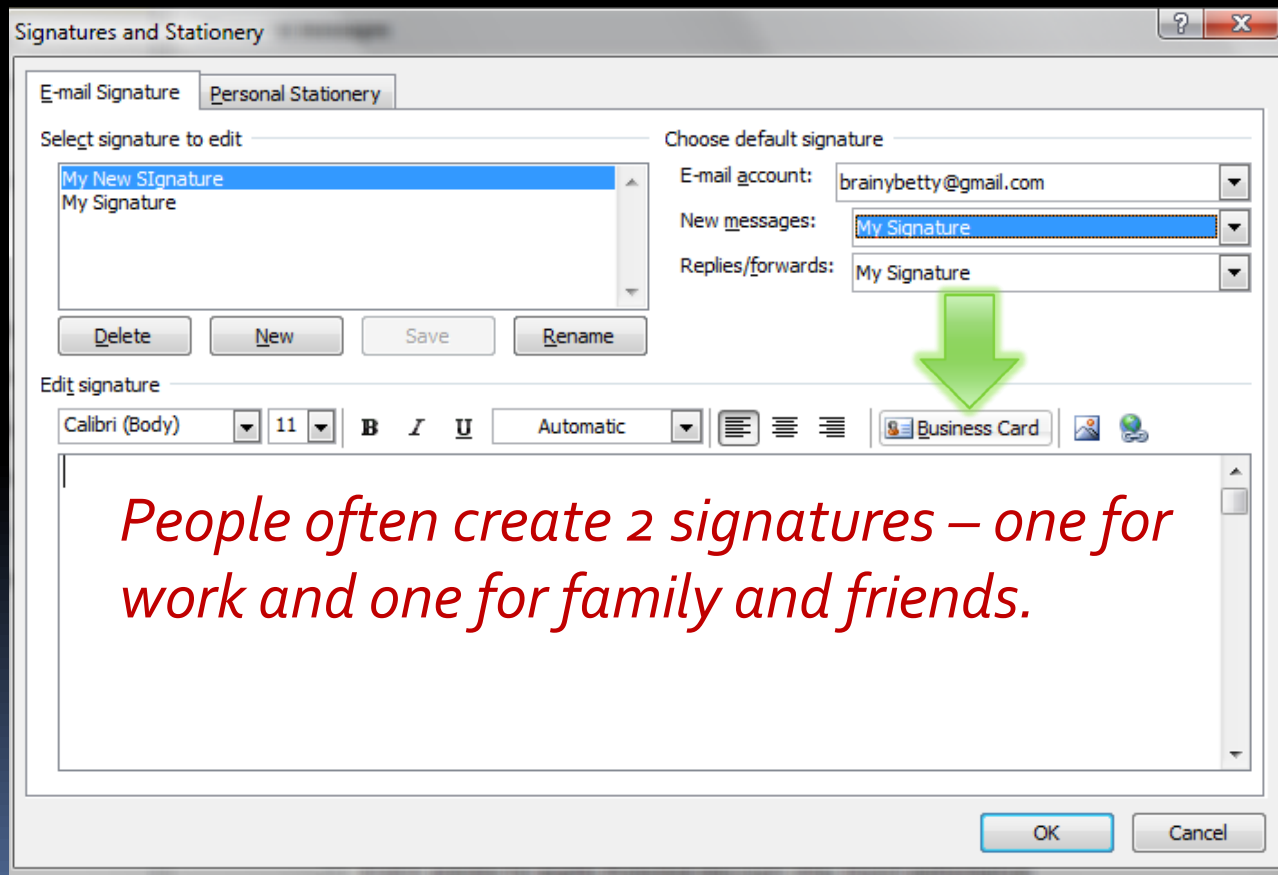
Signatures and Stationery

?
X

E-mail Signature
Personal Stationery

Select signature to edit
My New SIgnature
My Signature

Delete
New
Save
Rename

Choose default signature
E-mail account: brainybetty@gmail.com
New messages: My Signature
Replies/forwards: My Signature

Edit signature
Calibri (Body)
11
B
I
U
Automatic
Business Card

People often create 2 signatures – one for work and one for family and friends.

OK
Cancel